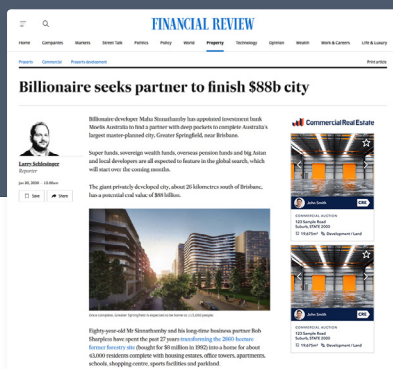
FINANCIAL REVIEW

Home Companies Markets Street Talk Politics Policy World Property Technology Opinion Wealth Work & Careers Life & Luxury

Property Commercial Property development

Print article

Billionaire seeks partner to finish $88b city

Larry Schlesinger
Reporter

Jul 30, 2020 – 12.00am

Save Share

Billionaire developer Maha Sinnathamby has appointed investment bank Moelis Australia to find a partner with deep pockets to complete Australia's largest master-planned city, Greater Springfield, near Brisbane.

Super funds, sovereign wealth funds, overseas pension funds and big Asian and local developers are all expected to feature in the global search, which will start over the coming months.

The giant privately developed city, about 20 kilometres south of Brisbane, has a potential end value of $88 billion.

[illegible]

Eighty-year-old Mr Sinnathamby and his long-time business partner Bob Sharpless have spent the past 27 years transforming the 2860-hectare former forestry site (bought for $8 million in 1992) into a home for about 43,000 residents complete with housing estates, office towers, apartments, schools, shopping centre, sports facilities and parkland.

Commercial Real Estate

John Smith

COMMERCIAL AUCTION
123 Sample Road
Suburb, STATE 2000
11467m² Development / Land

John Smith

COMMERCIAL AUCTION
123 Sample Road
Suburb, STATE 2000
11467m² Development / Land